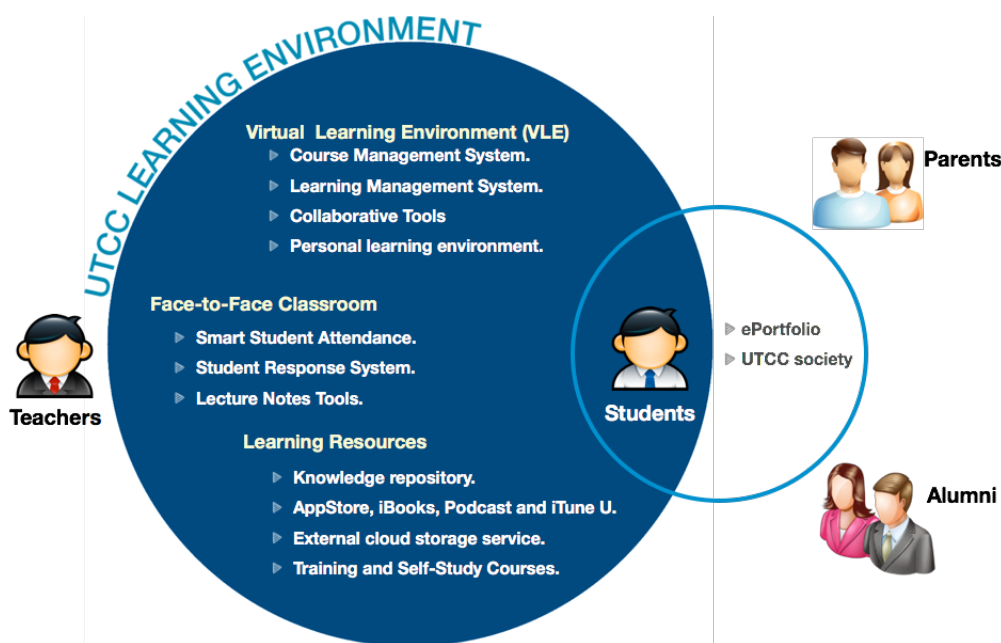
UTCC LEARNING ENVIRONMENT

Virtual Learning Environment (VLE)
Course Management System.
Learning Management System.
Collaborative Tools
Personal learning environment.

Face-to-Face Classroom
Smart Student Attendance.
Student Response System.
Lecture Notes Tools.

Learning Resources
Knowledge repository.
AppStore, iBooks, Podcast and iTune U.
External cloud storage service.
Training and Self-Study Courses.

Teachers

Students

ePortfolio
UTCC society

Parents

Alumni